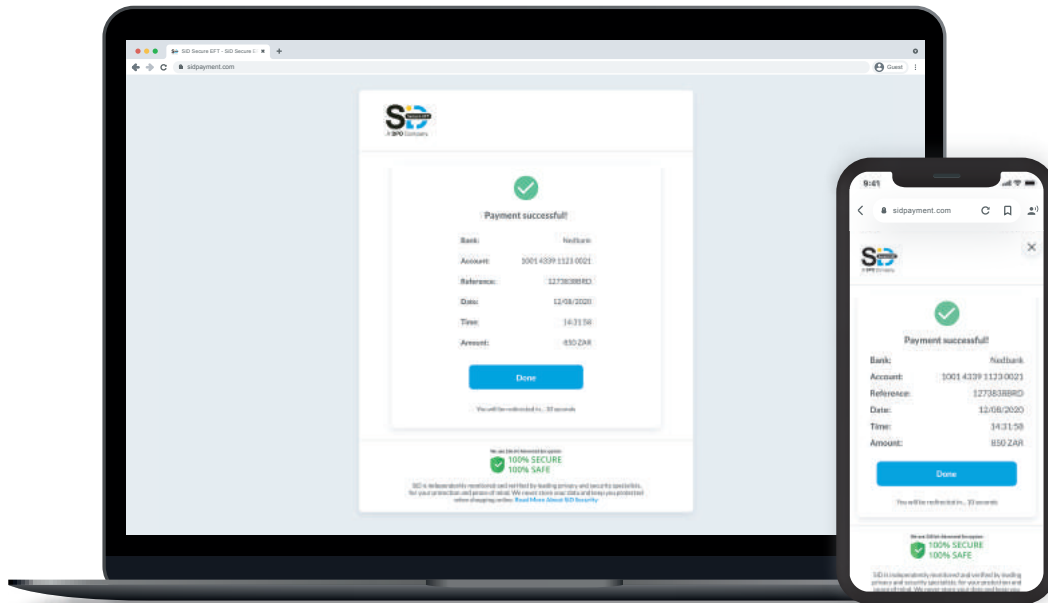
SiD Secure EFT - SiD Secure E ×
sidpayment.com
Guest

SiD Secure EFT
A SPD Company

Payment successful!

| Bank: | Nedbank |
|---|---|
| Account: | 1001 4339 1123 0021 |
| Reference: | 127383BBRD |
| Date: | 12/08/2020 |
| Time: | 14:31:58 |
| Amount: | 850 ZAR |

Done

You will be redirected in... 10 seconds

We use 256-bit Advanced Encryption
100% SECURE
100% SAFE

SiD is independently monitored and verified by leading privacy and security specialists, for your protection and peace of mind. We never store your data and keep you protected when shopping online. Read More About SiD Security

9:41
sidpayment.com

SiD
A SPD Company

Payment successful!

| Bank: | Nedbank |
|---|---|
| Account: | 1001 4339 1123 0021 |
| Reference: | 127383BBRD |
| Date: | 12/08/2020 |
| Time: | 14:31:58 |
| Amount: | 850 ZAR |

Done

You will be redirected in... 10 seconds

We use 256-bit Advanced Encryption
100% SECURE
100% SAFE

SiD is independently monitored and verified by leading privacy and security specialists, for your protection and peace of mind. We never store your data and keep you